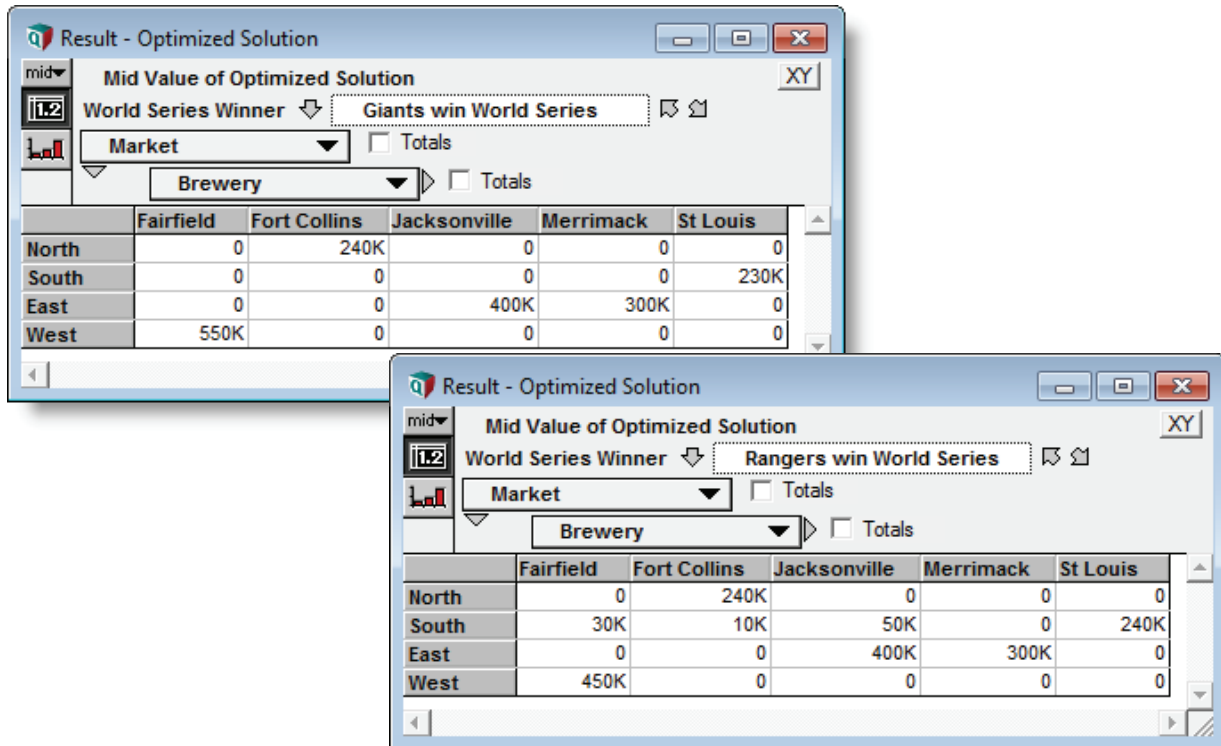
Result - Optimized Solution

mid

Mid Value of Optimized Solution

XY

World Series Winner Giants win World Series

Market Totals

Brewery Totals

| | Fairfield | Fort Collins | Jacksonville | Merrimack | St Louis |
|---|---|---|---|---|---|
| North | 0 | 240K | 0 | 0 | 0 |
| South | 0 | 0 | 0 | 0 | 230K |
| East | 0 | 0 | 400K | 300K | 0 |
| West | 550K | 0 | 0 | 0 | 0 |

Result - Optimized Solution

mid

Mid Value of Optimized Solution

XY

World Series Winner Rangers win World Series

Market Totals

Brewery Totals

| | Fairfield | Fort Collins | Jacksonville | Merrimack | St Louis |
|---|---|---|---|---|---|
| North | 0 | 240K | 0 | 0 | 0 |
| South | 30K | 10K | 50K | 0 | 240K |
| East | 0 | 0 | 400K | 300K | 0 |
| West | 450K | 0 | 0 | 0 | 0 |